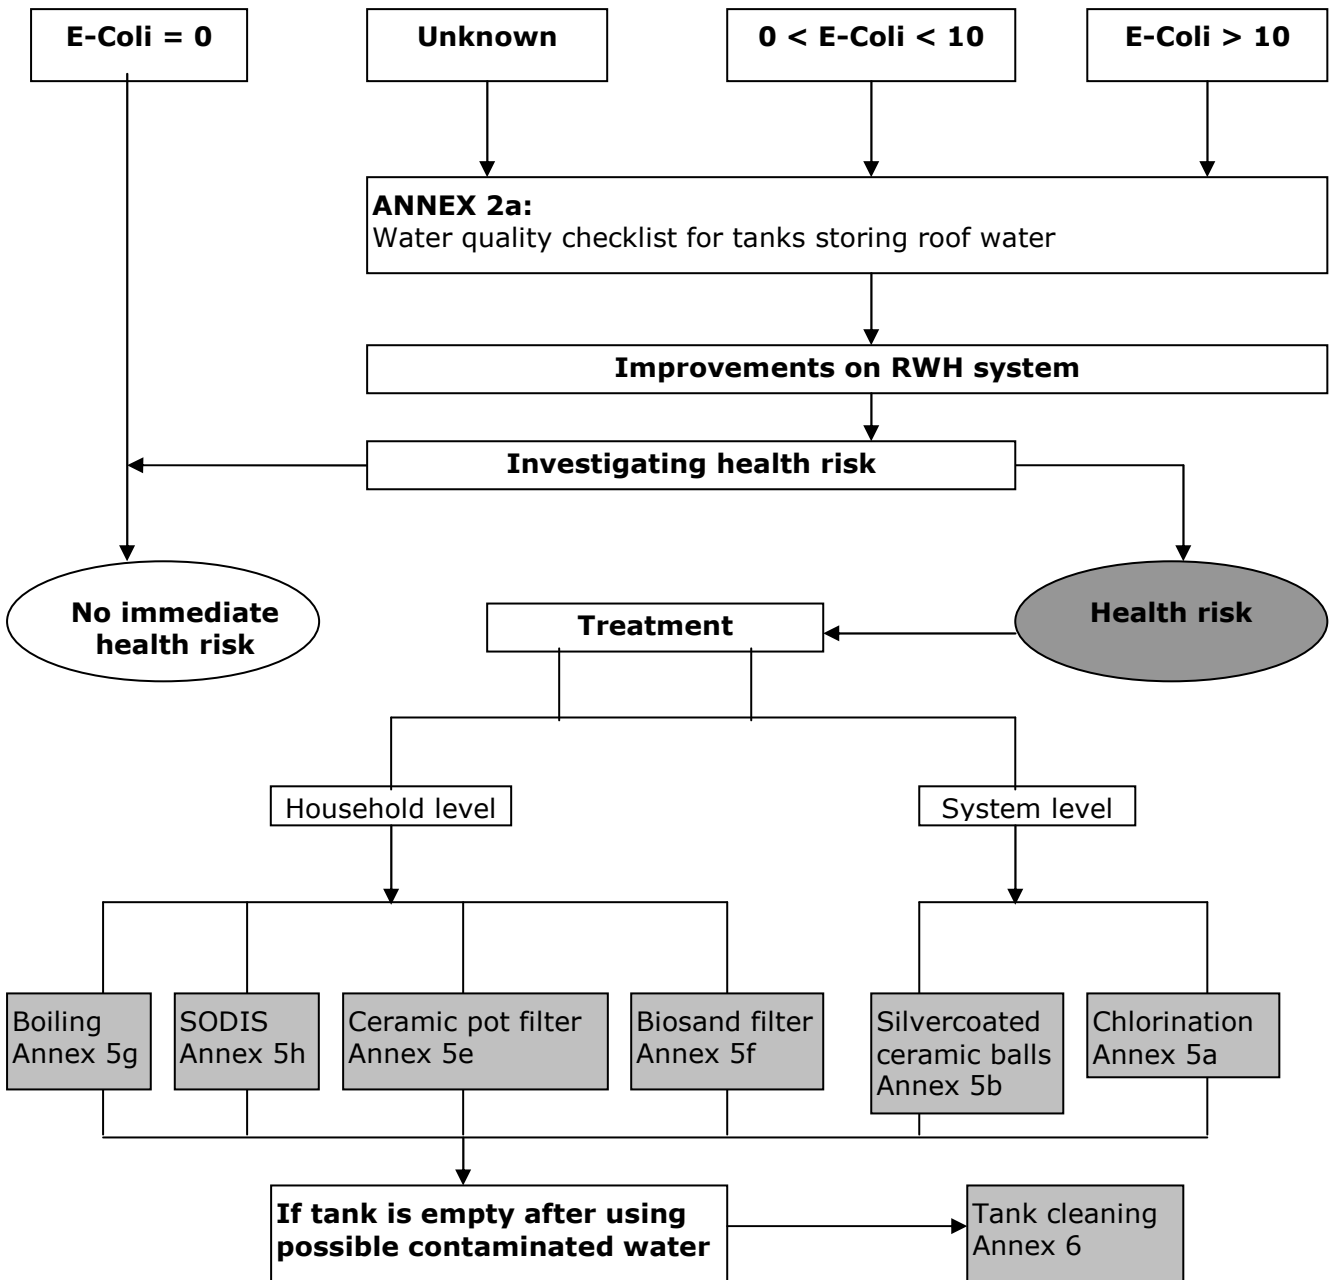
E-Coli = 0

Unknown

0 < E-Coli < 10

E-Coli > 10

**ANNEX 2a:**
Water quality checklist for tanks storing roof water

Improvements on RWH system

Investigating health risk

No immediate health risk

Treatment

Health risk

Household level

System level

Boiling
Annex 5g

SODIS
Annex 5h

Ceramic pot filter
Annex 5e

Biosand filter
Annex 5f

Silvercoated ceramic balls
Annex 5b

Chlorination
Annex 5a

If tank is empty after using possible contaminated water

Tank cleaning
Annex 6